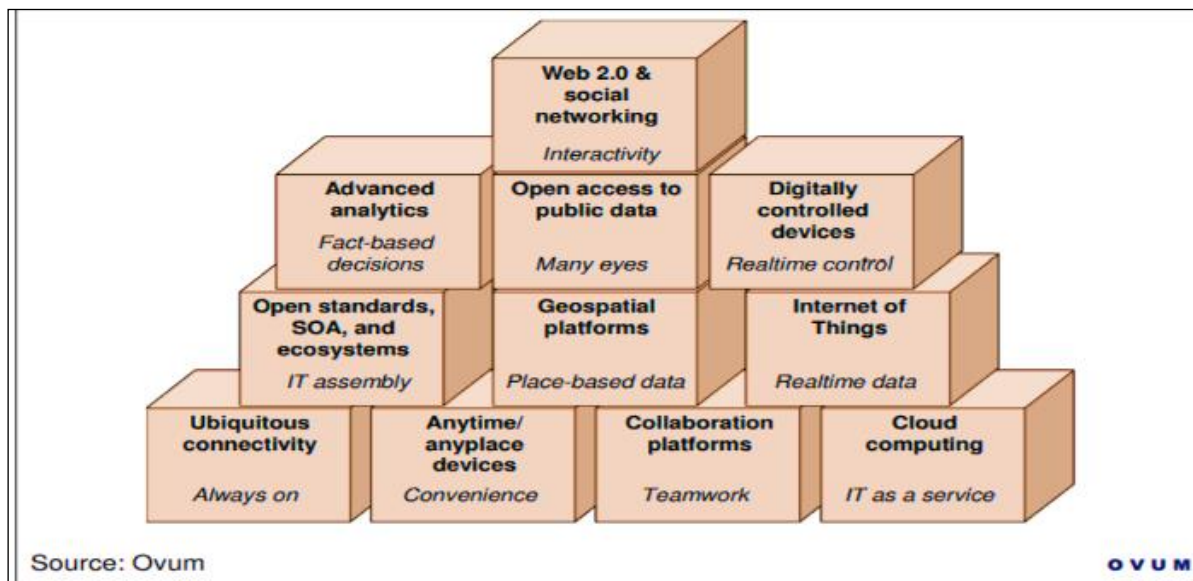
Web 2.0 & social networking
Interactivity

Advanced analytics
Fact-based decisions

Open access to public data
Many eyes

Digitally controlled devices
Realtime control

Open standards, SOA, and ecosystems
IT assembly

Geospatial platforms
Place-based data

Internet of Things
Realtime data

Ubiquitous connectivity
Always on

Anytime/ anyplace devices
Convenience

Collaboration platforms
Teamwork

Cloud computing
IT as a service

Source: Ovum

OVUM